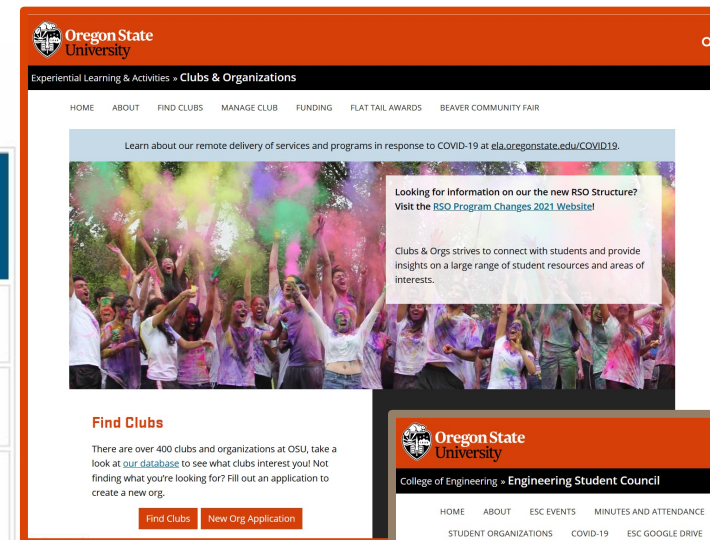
Oregon State University

Experiential Learning & Activities » Clubs & Organizations

HOME ABOUT FIND CLUBS MANAGE CLUB FUNDING FLAT TAIL AWARDS BEAVER COMMUNITY FAIR

Learn about our remote delivery of services and programs in response to COVID-19 at ela.oregonstate.edu/COVID19.

Looking for information on our the new RSO Structure? Visit the RSO Program Changes 2021 Website!

Clubs & Orgs strives to connect with students and provide insights on a large range of student resources and areas of interests.

Find Clubs

There are over 400 clubs and organizations at OSU, take a look at our database to see what clubs interest you! Not finding what you're looking for? Fill out an application to create a new org.

Find Clubs New Org Application

Oregon State University

College of Engineering » Engineering Student Council

HOME ABOUT ESC EVENTS MINUTES AND ATTENDANCE

STUDENT ORGANIZATIONS COVID-19 ESC GOOGLE DRIVE